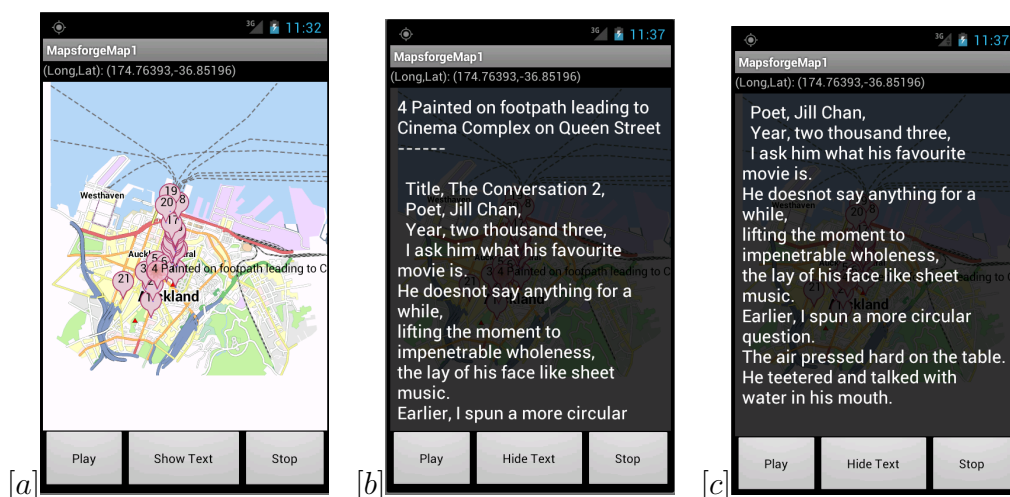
[a]

11:32

MapsforgeMap1

(Long,Lat): (174.76393,-36.85196)

Westhaven

19

20

8

3

5

6

4 Painted on footpath leading to C

21

Auckland

Play

Show Text

Stop

[b]

11:37

MapsforgeMap1

(Long,Lat): (174.76393,-36.85196)

4 Painted on footpath leading to Cinema Complex on Queen Street

------

Title, The Conversation 2,
Poet, Jill Chan,
Year, two thousand three,
I ask him what his favourite movie is.
He doesnot say anything for a while,
lifting the moment to
impenetrable wholeness,
the lay of his face like sheet music.
Earlier, I spun a more circular

Play

Hide Text

Stop

[c]

11:37

MapsforgeMap1

(Long,Lat): (174.76393,-36.85196)

Poet, Jill Chan,
Year, two thousand three,
I ask him what his favourite movie is.
He doesnot say anything for a while,
lifting the moment to
impenetrable wholeness,
the lay of his face like sheet music.
Earlier, I spun a more circular question.
The air pressed hard on the table.
He teetered and talked with
water in his mouth.

Play

Hide Text

Stop